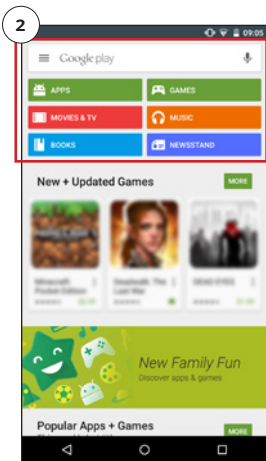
2

09:05

Google play

APPS

GAMES

MOVIES & TV

MUSIC

BOOKS

NEWSSTAND

New + Updated Games

MORE

Minecraft Pocket Edition

Deadwalk: The Last War

DEAD EYES

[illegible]

New Family Fun

Discover apps & games

Popular Apps + Games

MORE